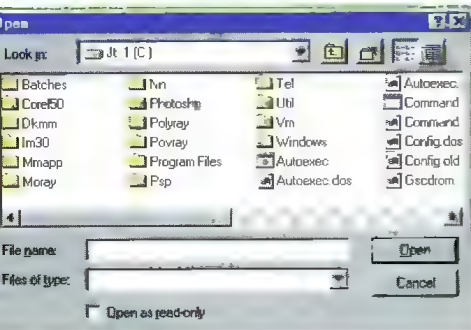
Open

Look in: Jt 1 (C:)

Batches
Corel50
Dkmm
Im30
Mmapp
Moray

Nn
Photoshp
Polyray
Povray
Program Files
Psp

Tel
Util
Vm
Windows
Autoexec
Autoexec.dos

Autoexec.
Command
Command
Config.dos
Config.old
Gscdrom

File name:
Files of type:
Open
Cancel
Open as read-only